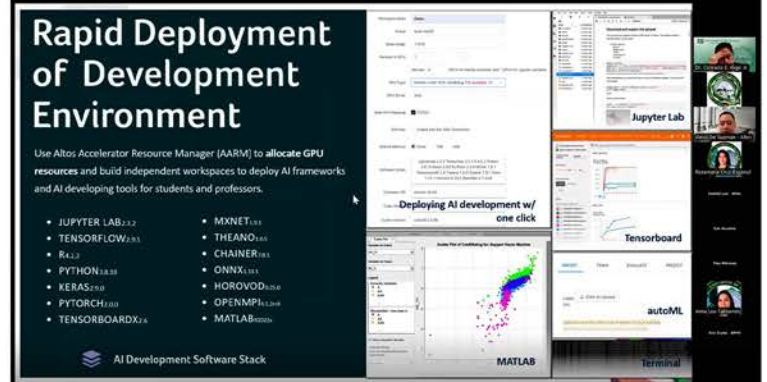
Rapid Deployment of Development Environment

Use Altos Accelerator Resource Manager (AARM) to allocate GPU resources and build independent workspaces to deploy AI frameworks and AI developing tools for students and professors.

- JUPYTER LAB 2.3.2
- TENSORFLOW 2.9.1
- R 4.2.2
- PYTHON 3.8.10
- KERAS 2.9.0
- PYTORCH 2.0.0
- TENSORBOARDX 2.6
- MXNET 1.9.1
- THEANO 1.0.5
- CHAINER 7.8.1
- ONNX 1.13.1
- HOROVOD 0.25.0
- OPENMPI 4.1.2rc4
- MATLAB R2022a

AI Development Software Stack

Deploying AI development w/ one click

Jupyter Lab

Tensorboard

autoML

MATLAB

Terminal